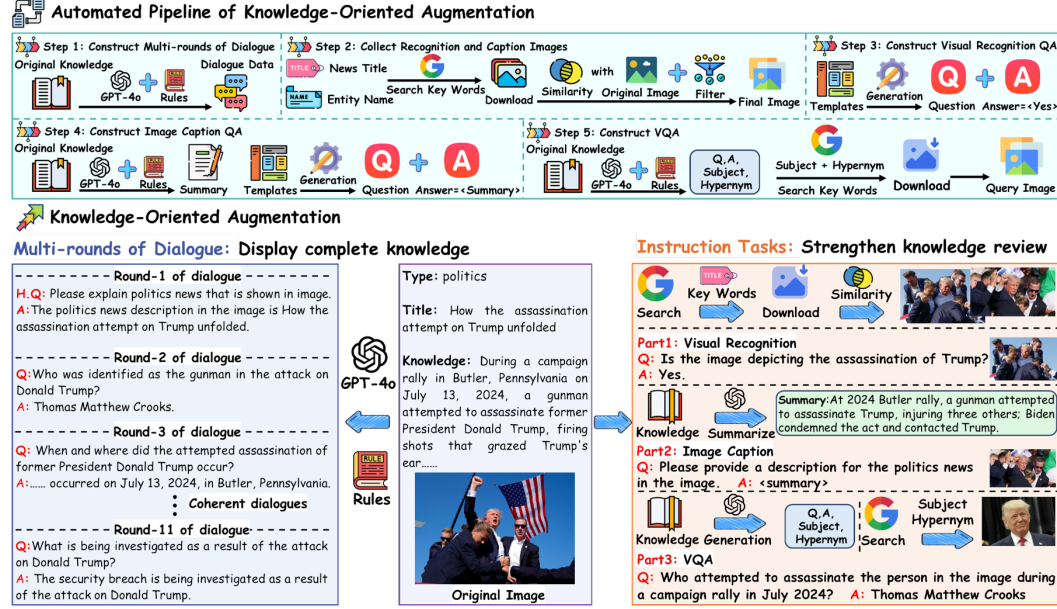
Automated Pipeline of Knowledge-Oriented Augmentation

Step 1: Construct Multi-rounds of Dialogue
Original Knowledge
GPT-4o + Rules
Dialogue Data

Step 2: Collect Recognition and Caption Images
TITLE News Title
NAME Entity Name
Search Key Words
Download
Similarity with Original Image + Filter
Final Image

Step 3: Construct Visual Recognition QA
Templates
Generation
Question + Answer=<Yes>

Step 4: Construct Image Caption QA
Original Knowledge
GPT-4o + Rules
Summary
Templates
Generation
Question + Answer=<Summary>

Step 5: Construct VQA
Original Knowledge
GPT-4o + Rules
Q,A, Subject, Hypernym
Subject + Hypernym
Search Key Words
Download
Query Image

Knowledge-Oriented Augmentation

Multi-rounds of Dialogue: Display complete knowledge

Round-1 of dialogue
H.Q: Please explain politics news that is shown in image.
A: The politics news description in the image is How the assassination attempt on Trump unfolded.

Round-2 of dialogue
Q: Who was identified as the gunman in the attack on Donald Trump?
A: Thomas Matthew Crooks.

Round-3 of dialogue
Q: When and where did the attempted assassination of former President Donald Trump occur?
A:...... occurred on July 13, 2024, in Butler, Pennsylvania.

Coherent dialogues

Round-11 of dialogue
Q: What is being investigated as a result of the attack on Donald Trump?
A: The security breach is being investigated as a result of the attack on Donald Trump.

GPT-4o

Rules

Type: politics

Title: How the assassination attempt on Trump unfolded

Knowledge: During a campaign rally in Butler, Pennsylvania on July 13, 2024, a gunman attempted to assassinate former President Donald Trump, firing shots that grazed Trump's ear......

Original Image

Instruction Tasks: Strengthen knowledge review

Search
TITLE Key Words
Download
Similarity

Part1: Visual Recognition
Q: Is the image depicting the assassination of Trump?
A: Yes.

Knowledge
Summarize
Summary: At 2024 Butler rally, a gunman attempted to assassinate Trump, injuring three others; Biden condemned the act and contacted Trump.

Part2: Image Caption
Q: Please provide a description for the politics news in the image. A: <summary>

Knowledge Generation
Q,A, Subject, Hypernym
Search
Subject Hypernym

Part3: VQA
Q: Who attempted to assassinate the person in the image during a campaign rally in July 2024? A: Thomas Matthew Crooks